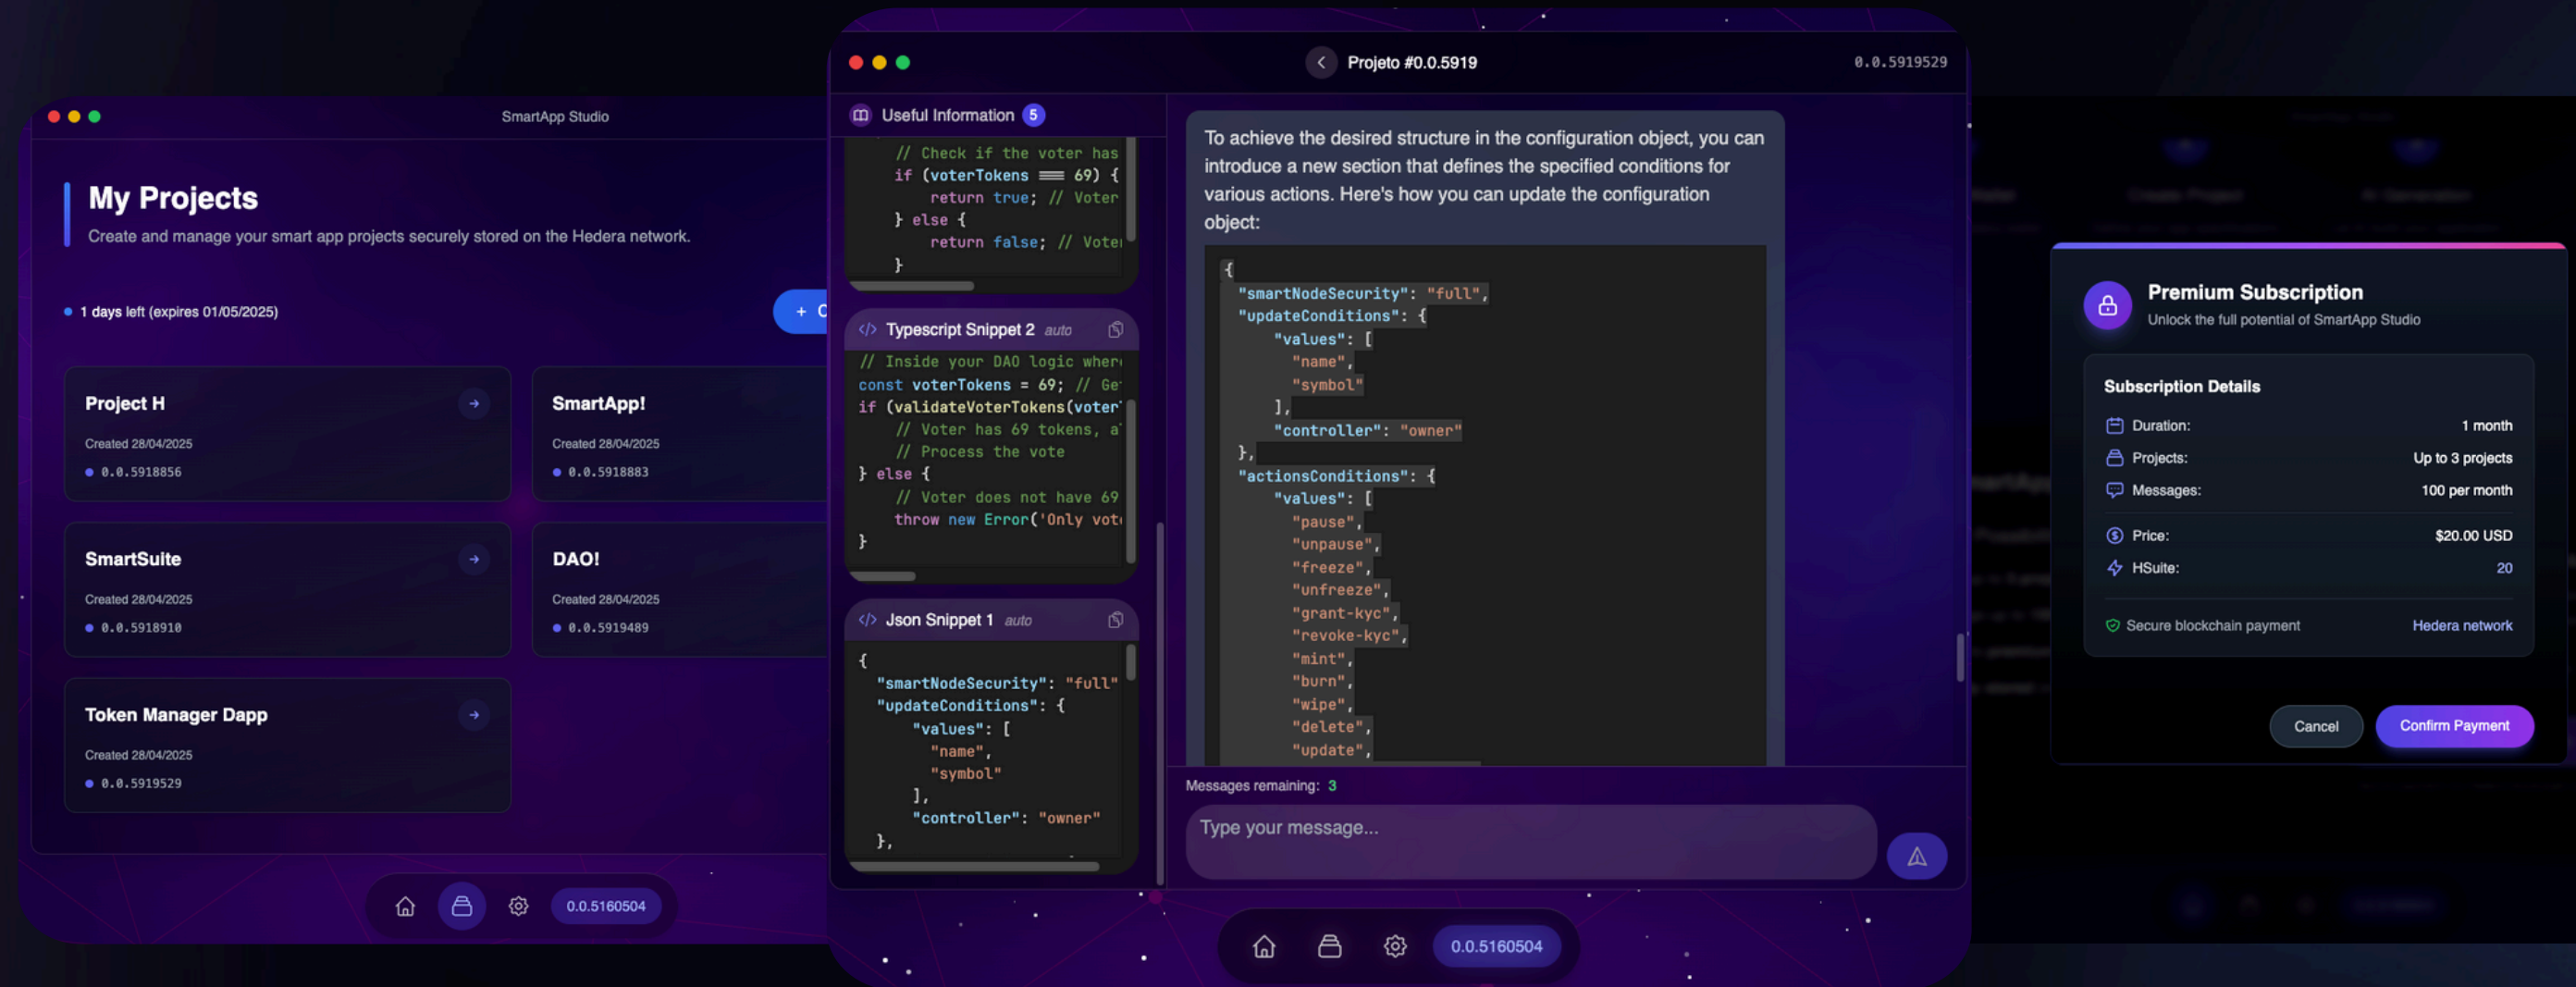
SmartApp Studio

My Projects

Create and manage your smart app projects securely stored on the Hedera network.

1 days left (expires 01/05/2025)

+ C

Project H
Created 28/04/2025
0.0.5918856

SmartApp!
Created 28/04/2025
0.0.5918883

SmartSuite
Created 28/04/2025
0.0.5918910

DAO!
Created 28/04/2025
0.0.5919489

Token Manager Dapp
Created 28/04/2025
0.0.5919529

0.0.5160504

Projeto #0.0.5919

0.0.5919529

Useful Information 5

// Check if the voter has
if (voterTokens === 69) {
return true; // Voter
} else {
return false; // Voter
}

Typescript Snippet 2 auto

// Inside your DAO logic where
const voterTokens = 69; // Ge
if (validateVoterTokens(voter
// Voter has 69 tokens, a
// Process the vote
} else {
// Voter does not have 69
throw new Error('Only vot
}

Json Snippet 1 auto

{
"smartNodeSecurity": "full"
"updateConditions": {
"values": [
"name",
"symbol"
],
"controller": "owner"
},

To achieve the desired structure in the configuration object, you can introduce a new section that defines the specified conditions for various actions. Here's how you can update the configuration object:

{
"smartNodeSecurity": "full",
"updateConditions": {
"values": [
"name",
"symbol"
],
"controller": "owner"
},
"actionsConditions": {
"values": [
"pause",
"unpause",
"freeze",
"unfreeze",
"grant-kyc",
"revoke-kyc",
"mint",
"burn",
"wipe",
"delete",
"update",

Messages remaining: 3

Type your message...

0.0.5160504

Premium Subscription
Unlock the full potential of SmartApp Studio

Subscription Details

Duration: 1 month
Projects: Up to 3 projects
Messages: 100 per month
Price: $20.00 USD
HSuite: 20

Secure blockchain payment Hedera network

Cancel Confirm Payment